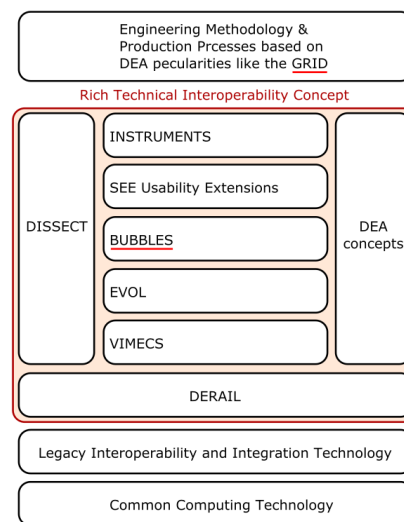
Engineering Methodology & Production Prcesses based on DEA pecularities like the GRID

Rich Technical Interoperability Concept

DISSECT

INSTRUMENTS

SEE Usability Extensions

BUBBLES

EVOL

VIMECS

DEA concepts

DERAIL

Legacy Interoperability and Integration Technology

Common Computing Technology